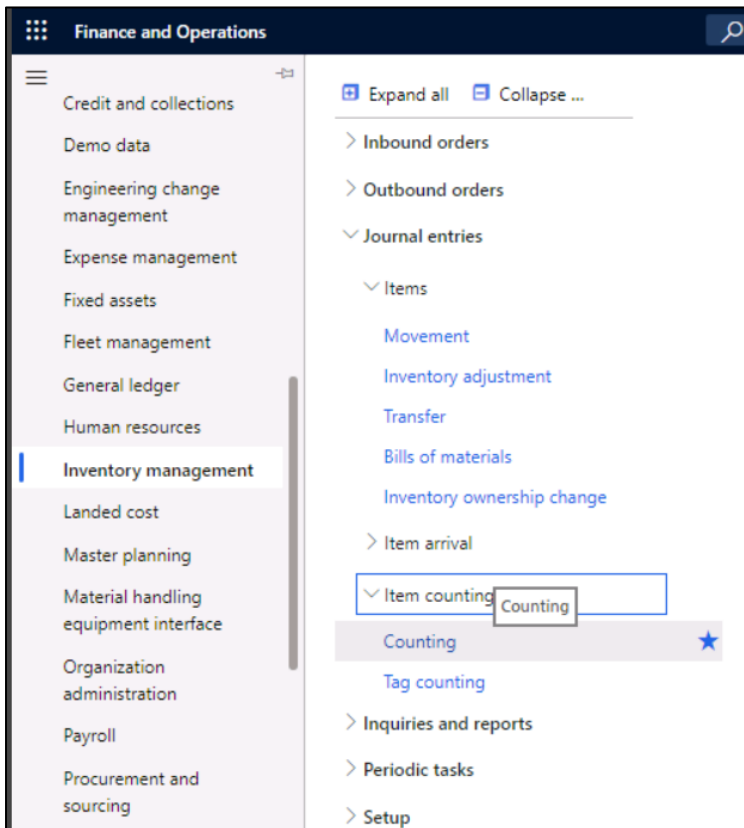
Finance and Operations

Credit and collections
Demo data
Engineering change management
Expense management
Fixed assets
Fleet management
General ledger
Human resources
Inventory management
Landed cost
Master planning
Material handling equipment interface
Organization administration
Payroll
Procurement and sourcing

Expand all
Collapse ...
Inbound orders
Outbound orders
Journal entries
Items
Movement
Inventory adjustment
Transfer
Bills of materials
Inventory ownership change
Item arrival
Item counting
Counting
Counting
Tag counting
Inquiries and reports
Periodic tasks
Setup